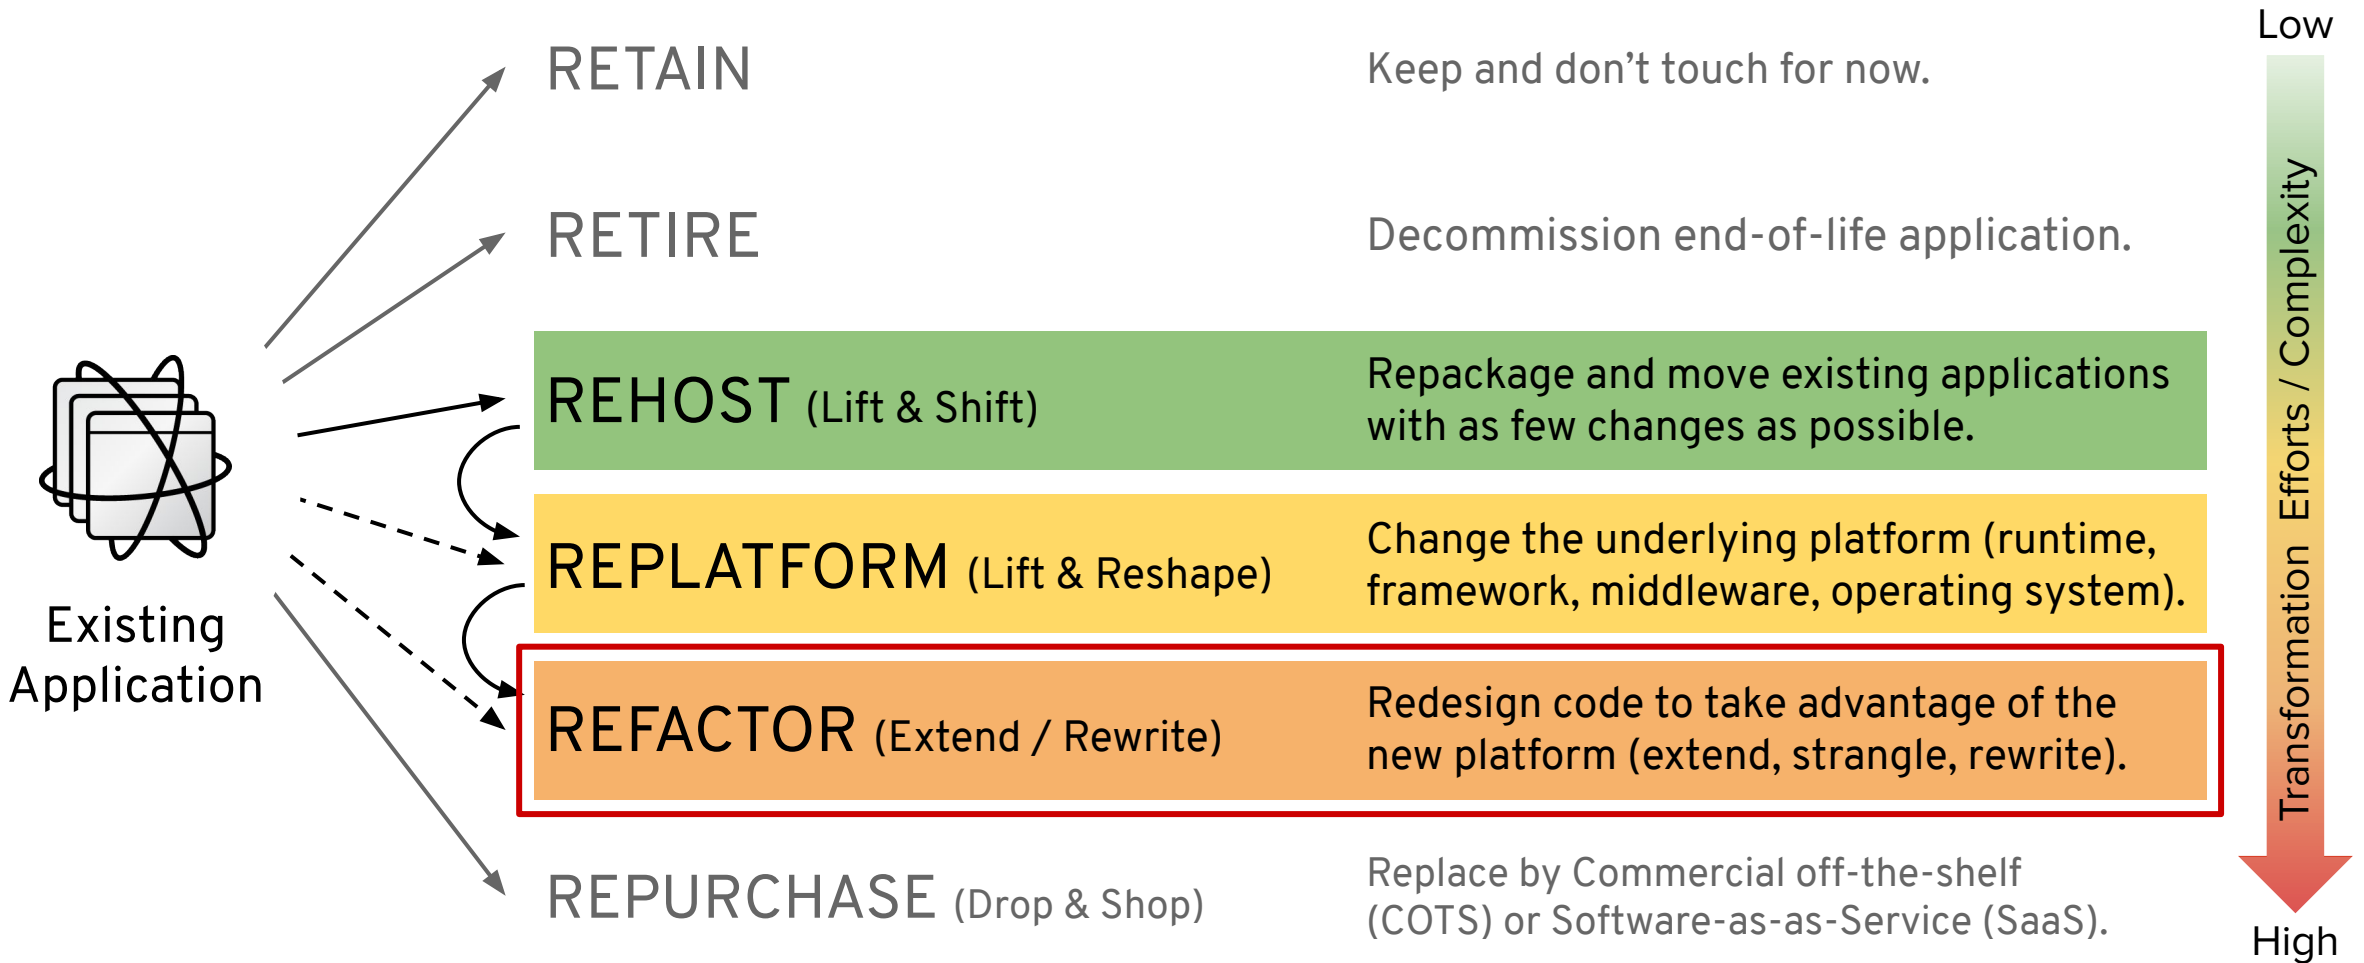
Existing Application

RETAIN
Keep and don’t touch for now.

RETIRE
Decommission end-of-life application.

REHOST (Lift & Shift)
Repackage and move existing applications with as few changes as possible.

REPLATFORM (Lift & Reshape)
Change the underlying platform (runtime, framework, middleware, operating system).

REFACTOR (Extend / Rewrite)
Redesign code to take advantage of the new platform (extend, strangle, rewrite).

REPURCHASE (Drop & Shop)
Replace by Commercial off-the-shelf (COTS) or Software-as-as-Service (SaaS).

Low
Transformation Efforts / Complexity
High